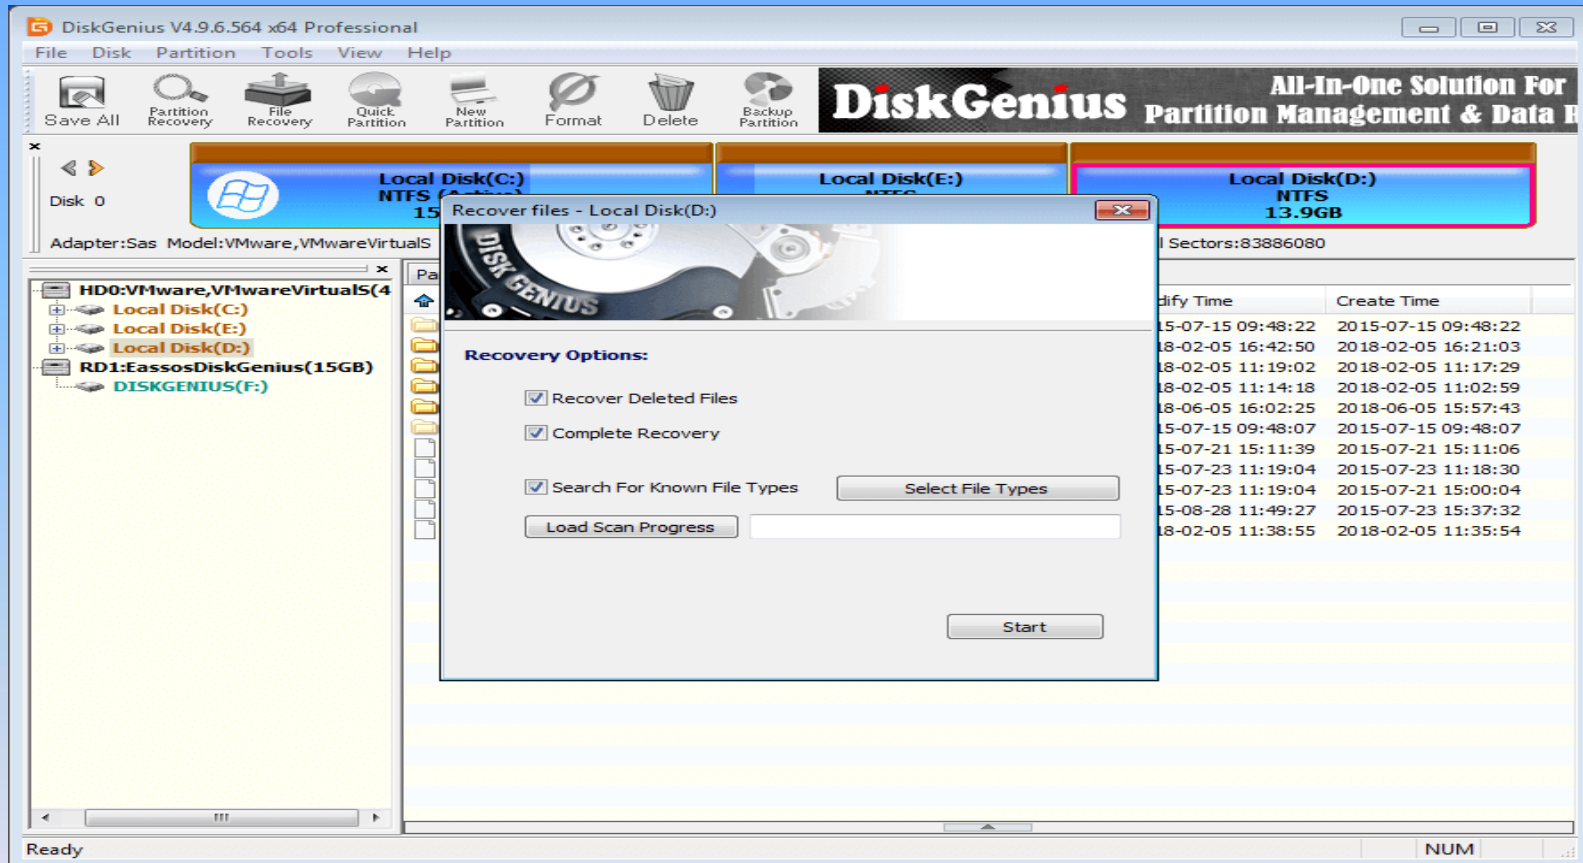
DiskGenius V4.9.6.564 x64 Professional

File Disk Partition Tools View Help

Save All Partition Recovery File Recovery Quick Partition New Partition Format Delete Backup Partition

DiskGenius All-In-One Solution For Partition Management & Data R

Disk 0

Local Disk(C:) NTFS (Active) 15

Local Disk(E:) NTFS

Local Disk(D:) NTFS 13.9GB

Adapter:Sas Model:VMware,VMwareVirtualS

l Sectors:83886080

HD0:VMware,VMwareVirtualS(4
Local Disk(C:)
Local Disk(E:)
Local Disk(D:)
RD1:EassosDiskGenius(15GB)
DISKGENIUS(F:)

Pa

Recover files - Local Disk(D:)

DISK GENIUS

Recovery Options:

Recover Deleted Files

Complete Recovery

Search For Known File Types

Select File Types

Load Scan Progress

Start

dify Time | Create Time
15-07-15 09:48:22 | 2015-07-15 09:48:22
18-02-05 16:42:50 | 2018-02-05 16:21:03
18-02-05 11:19:02 | 2018-02-05 11:17:29
18-02-05 11:14:18 | 2018-02-05 11:02:59
18-06-05 16:02:25 | 2018-06-05 15:57:43
15-07-15 09:48:07 | 2015-07-15 09:48:07
15-07-21 15:11:39 | 2015-07-21 15:11:06
15-07-23 11:19:04 | 2015-07-23 11:18:30
15-07-23 11:19:04 | 2015-07-21 15:00:04
15-08-28 11:49:27 | 2015-07-23 15:37:32
18-02-05 11:38:55 | 2018-02-05 11:35:54

Ready NUM